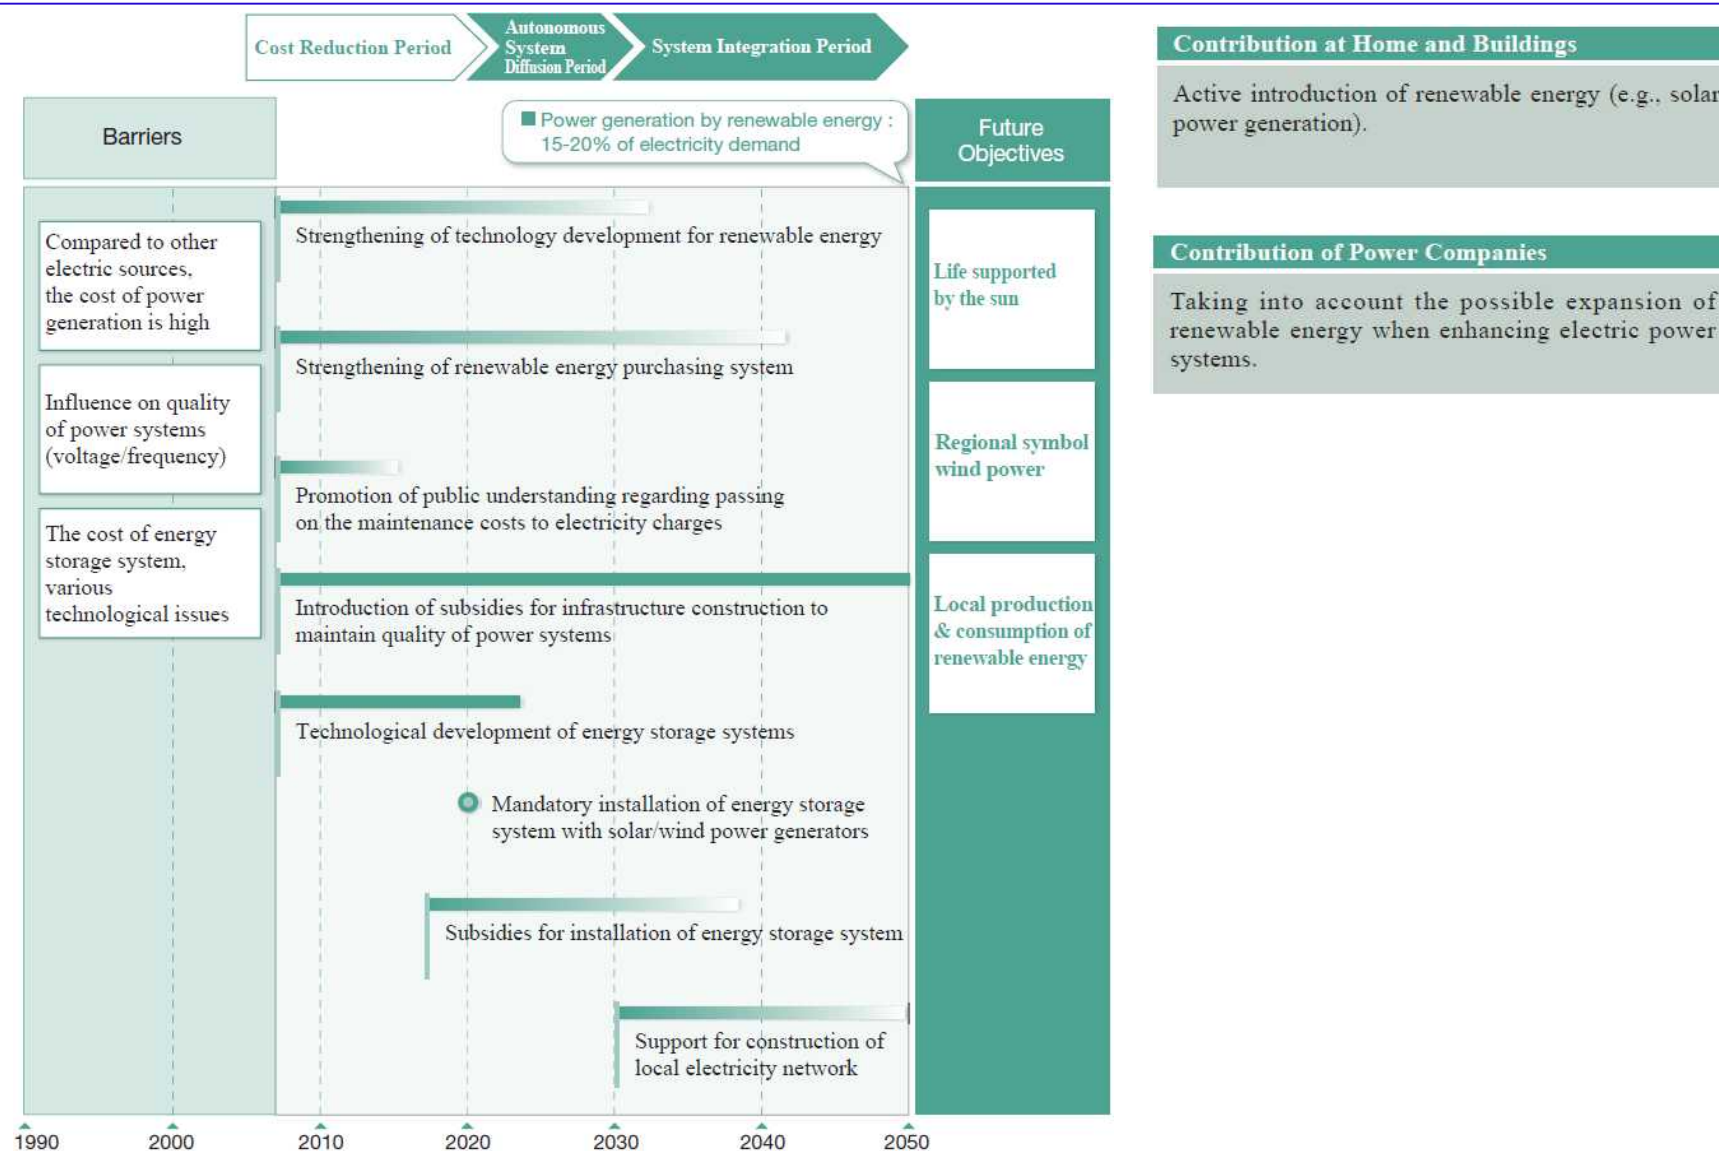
Cost Reduction Period

Autonomous System Diffusion Period

System Integration Period

Barriers

Power generation by renewable energy : 15-20% of electricity demand

Future Objectives

Compared to other electric sources, the cost of power generation is high

Influence on quality of power systems (voltage/frequency)

The cost of energy storage system, various technological issues

Strengthening of technology development for renewable energy

Strengthening of renewable energy purchasing system

Promotion of public understanding regarding passing on the maintenance costs to electricity charges

Introduction of subsidies for infrastructure construction to maintain quality of power systems

Technological development of energy storage systems

Mandatory installation of energy storage system with solar/wind power generators

Subsidies for installation of energy storage system

Support for construction of local electricity network

Life supported by the sun

Regional symbol wind power

Local production & consumption of renewable energy

1990 2000 2010 2020 2030 2040 2050

Contribution at Home and Buildings

Active introduction of renewable energy (e.g., solar power generation).

Contribution of Power Companies

Taking into account the possible expansion of renewable energy when enhancing electric power systems.